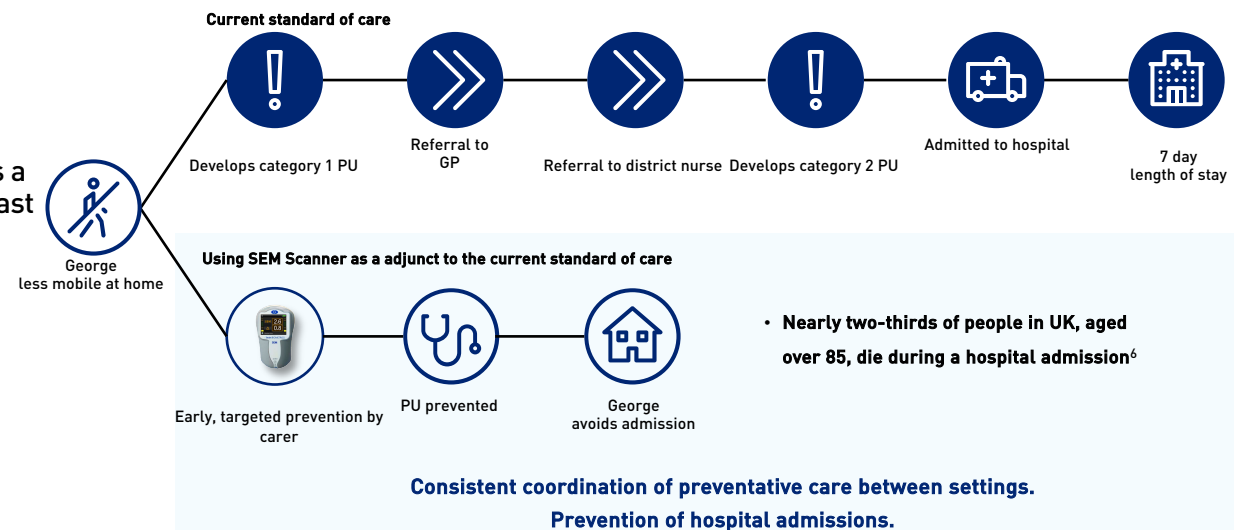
s a
ast

Current standard of care

Develops category 1 PU

Referral to GP

Referral to district nurse

Develops category 2 PU

Admitted to hospital

7 day length of stay

George less mobile at home

Using SEM Scanner as a adjunct to the current standard of care

2.6
0.6

Early, targeted prevention by carer

PU prevented

George avoids admission

• Nearly two-thirds of people in UK, aged over 85, die during a hospital admission$^6$

Consistent coordination of preventative care between settings.
Prevention of hospital admissions.